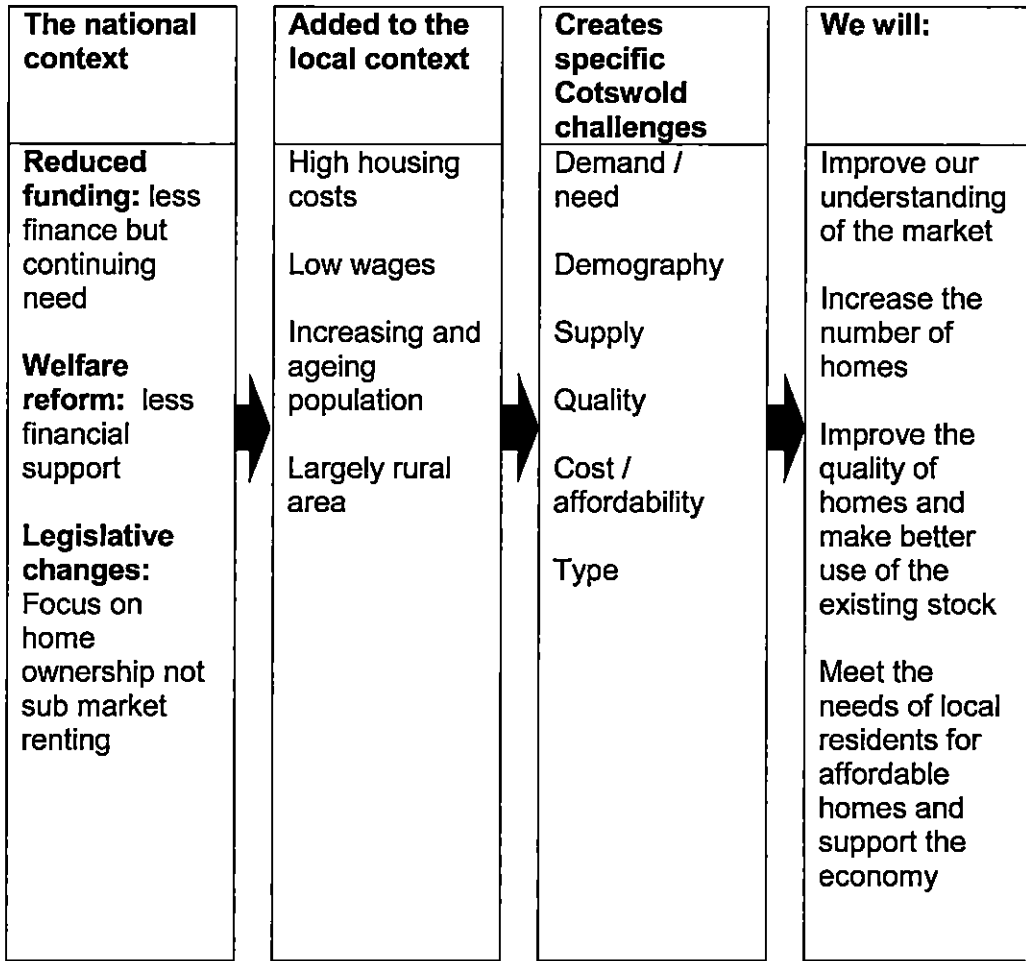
**The national context**

**Reduced funding:** less finance but continuing need

**Welfare reform:** less financial support

**Legislative changes:** Focus on home ownership not sub market renting

**Added to the local context**

High housing costs

Low wages

Increasing and ageing population

Largely rural area

**Creates specific Cotswold challenges**

Demand / need

Demography

Supply

Quality

Cost / affordability

Type

**We will:**

Improve our understanding of the market

Increase the number of homes

Improve the quality of homes and make better use of the existing stock

Meet the needs of local residents for affordable homes and support the economy